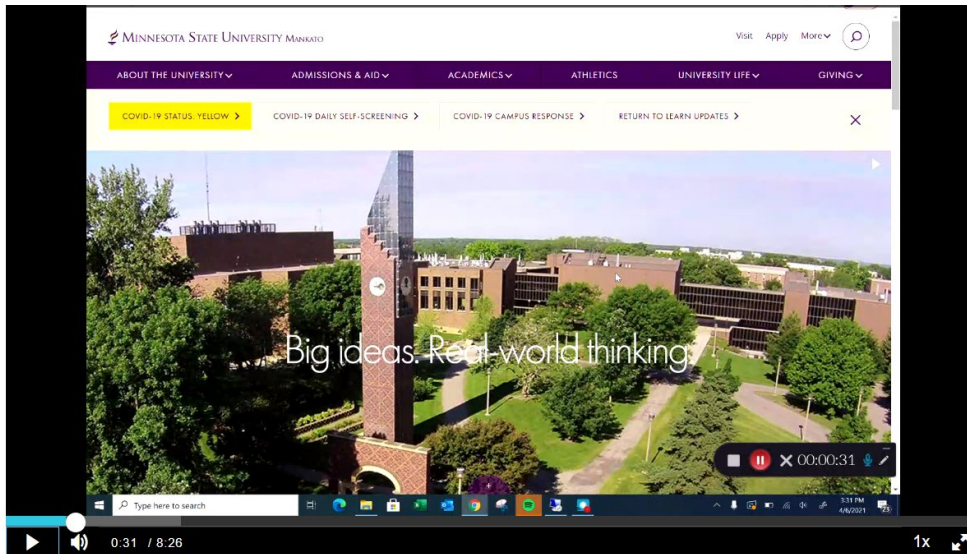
MINNESOTA STATE UNIVERSITY MANKATO

Visit Apply More

ABOUT THE UNIVERSITY ADMISSIONS & AID ACADEMICS ATHLETICS UNIVERSITY LIFE GIVING

COVID-19 STATUS: YELLOW > COVID-19 DAILY SELF-SCREENING > COVID-19 CAMPUS RESPONSE > RETURN TO LEARN UPDATES >

Big ideas. Real-world thinking.

00:00:31

Type here to search

3:31 PM 4/6/2021

0:31 / 8:26

1x